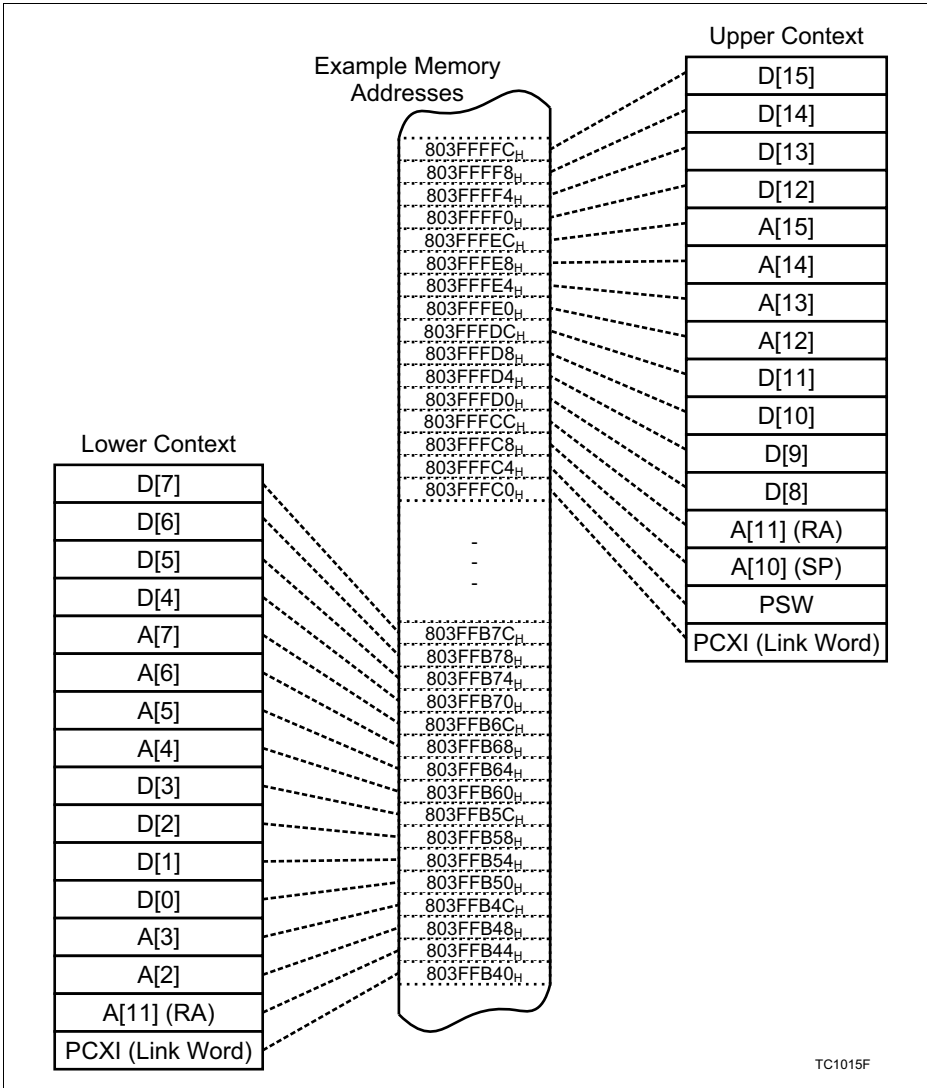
Example Memory Addresses

$803FFFFC_H$
$803FFFF8_H$
$803FFFF4_H$
$803FFFF0_H$
$803FFFEC_H$
$803FFFE8_H$
$803FFFE4_H$
$803FFFE0_H$
$803FFFDC_H$
$803FFFD8_H$
$803FFFD4_H$
$803FFFD0_H$
$803FFFCC_H$
$803FFFC8_H$
$803FFFC4_H$
$803FFFC0_H$
-
-
-
$803FFB7C_H$
$803FFB78_H$
$803FFB74_H$
$803FFB70_H$
$803FFB6C_H$
$803FFB68_H$
$803FFB64_H$
$803FFB60_H$
$803FFB5C_H$
$803FFB58_H$
$803FFB54_H$
$803FFB50_H$
$803FFB4C_H$
$803FFB48_H$
$803FFB44_H$
$803FFB40_H$

Upper Context
D[15]
D[14]
D[13]
D[12]
A[15]
A[14]
A[13]
A[12]
D[11]
D[10]
D[9]
D[8]
A[11] (RA)
A[10] (SP)
PSW
PCXI (Link Word)

Lower Context
D[7]
D[6]
D[5]
D[4]
A[7]
A[6]
A[5]
A[4]
D[3]
D[2]
D[1]
D[0]
A[3]
A[2]
A[11] (RA)
PCXI (Link Word)

TC1015F